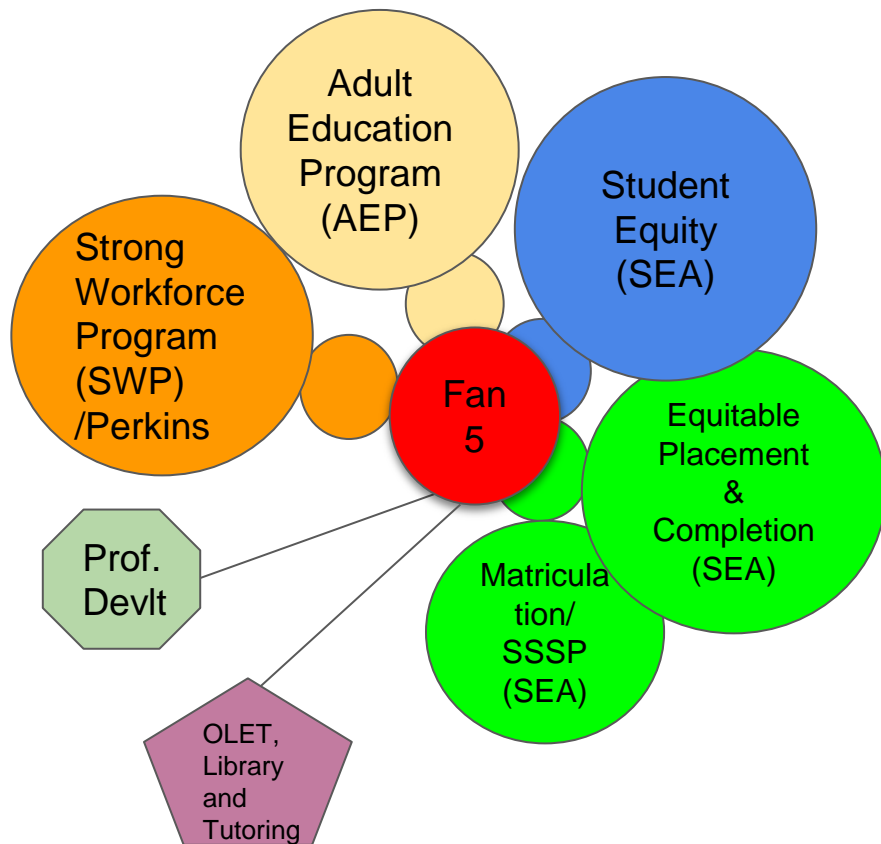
Adult Education Program (AEP)

Student Equity (SEA)

Strong Workforce Program (SWP) /Perkins

Fan 5

Equitable Placement & Completion (SEA)

Prof. Devlt

Matricula tion/ SSSP (SEA)

OLET, Library and Tutoring